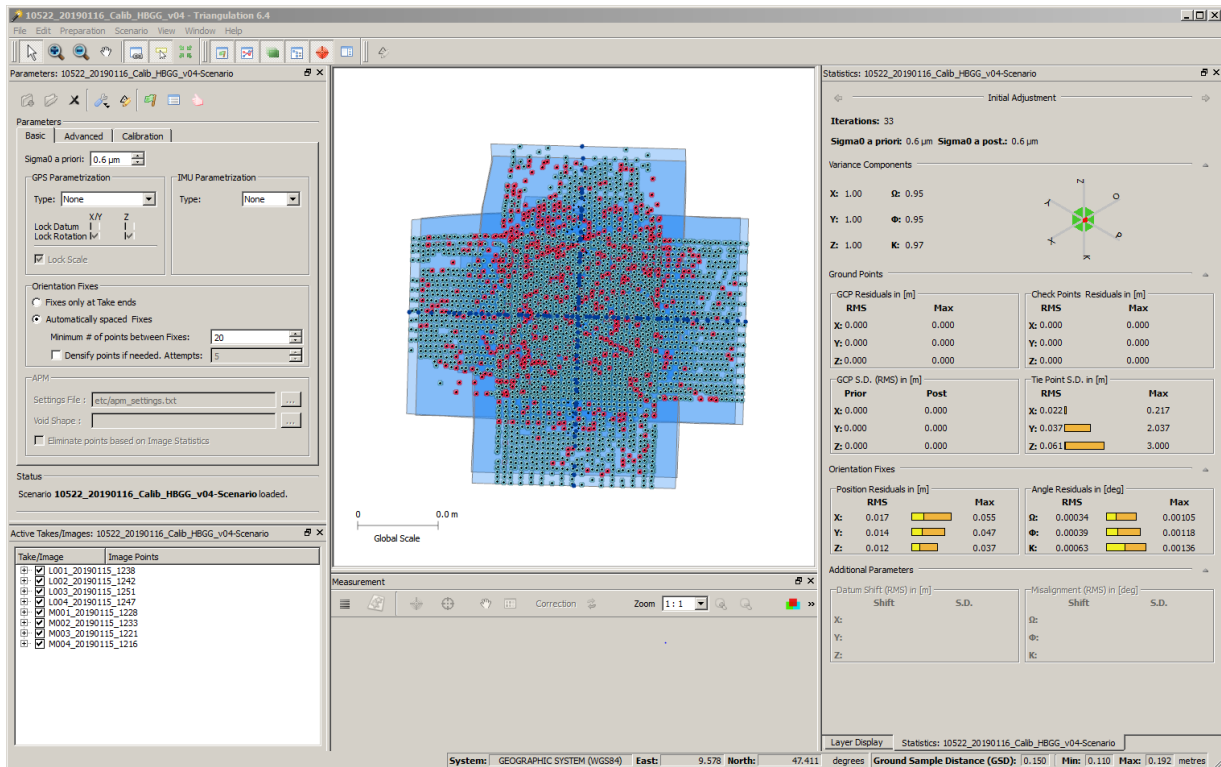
10522_20190116_Calib_HBGG_v04 - Triangulation 6.4

File Edit Preparation Scenario View Window Help

Parameters: 10522_20190116_Calib_HBGG_v04-Scenario

Parameters
Basic | Advanced | Calibration

Sigma0 a priori: 0.6 µm

GPS Parametrization
Type: None
X/Y Z
Lock Datum
Lock Rotation

Lock Scale

IMU Parametrization
Type: None

Orientation Fixes
Fixes only at Take ends
Automatically spaced Fixes
Minimum # of points between Fixes: 20
Densify points if needed. Attempts: 5

APM
Settings File : etc/apm_settings.txt ...
Void Shape : ...
Eliminate points based on Image Statistics

Status
Scenario 10522_20190116_Calib_HBGG_v04-Scenario loaded.

Active Takes/Images: 10522_20190116_Calib_HBGG_v04-Scenario

| Take/Image | Image Points |
|---|---|
| L001_20190115_1238 | |
| L002_20190115_1242 | |
| L003_20190115_1251 | |
| L004_20190115_1247 | |
| M001_20190115_1228 | |
| M002_20190115_1233 | |
| M003_20190115_1221 | |
| M004_20190115_1216 | |

0 0.0 m
Global Scale

Measurement
Correction Zoom 1 : 1

Statistics: 10522_20190116_Calib_HBGG_v04-Scenario

Initial Adjustment

Iterations: 33

Sigma0 a priori: 0.6 µm Sigma0 a post.: 0.6 µm

Variance Components
X: 1.00 Ω: 0.95
Y: 1.00 Φ: 0.95
Z: 1.00 K: 0.97

Z O Y P X K

Ground Points

GCP Residuals in [m]
| | RMS | Max |
|---|---|---|
| X: | 0.000 | 0.000 |
| Y: | 0.000 | 0.000 |
| Z: | 0.000 | 0.000 |

Check Points Residuals in [m]
| | RMS | Max |
|---|---|---|
| X: | 0.000 | 0.000 |
| Y: | 0.000 | 0.000 |
| Z: | 0.000 | 0.000 |

GCP S.D. (RMS) in [m]
| | Prior | Post |
|---|---|---|
| X: | 0.000 | 0.000 |
| Y: | 0.000 | 0.000 |
| Z: | 0.000 | 0.000 |

Tie Point S.D. in [m]
| | RMS | Max |
|---|---|---|
| X: | 0.022 | 0.217 |
| Y: | 0.037 | 2.037 |
| Z: | 0.061 | 3.000 |

Orientation Fixes

Position Residuals in [m]
| | RMS | Max |
|---|---|---|
| X: | 0.017 | 0.055 |
| Y: | 0.014 | 0.047 |
| Z: | 0.012 | 0.037 |

Angle Residuals in [deg]
| | RMS | Max |
|---|---|---|
| Ω: | 0.00034 | 0.00105 |
| Φ: | 0.00039 | 0.00118 |
| K: | 0.00063 | 0.00136 |

Additional Parameters

Datum Shift (RMS) in [m]
Shift S.D.
X:
Y:
Z:

Misalignment (RMS) in [deg]
Shift S.D.
Ω:
Φ:
K:

Layer Display | Statistics: 10522_20190116_Calib_HBGG_v04-Scenario

System: GEOGRAPHIC SYSTEM (WGS84) East: 9.578 North: 47.411 degrees Ground Sample Distance (GSD): 0.150 Min: 0.110 Max: 0.192 metres